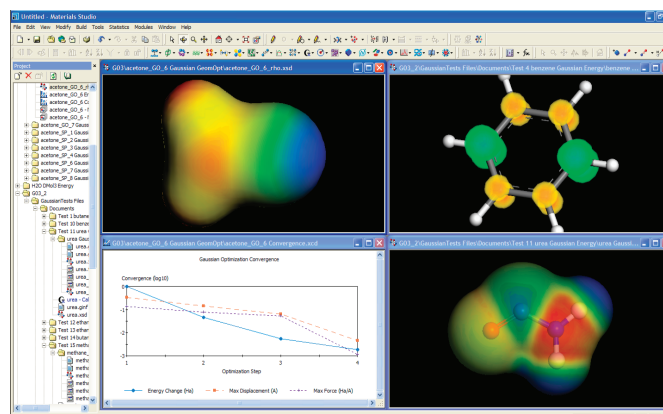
Untitled - Materials Studio

File Edit View Modify Build Tools Statistics Modules Window Help

Project

acetone_GO_6.
acetone_GO_6 En
acetone_GO_6 Co
acetone_GO_6 - R
acetone_GO_6 - R
acetone_SO_7 Gaussia
acetone_SP_1 Gaussi
acetone_SP_2 Gaussi
acetone_SP_3 Gaussi
acetone_SP_4 Gaussi
acetone_SP_5 Gaussi
acetone_SP_6 Gaussi
acetone_SP_7 Gaussi
acetone_SP_8 Gaussi
H2O DMol3 Energy
G03_2
GaussianTests Files
Documents
Test 1 butane
Test 10 benze
Test 11 urea
urea Gaussian
urea.
urea.
urea.
urea.
urea.
urea.
urea - Cal
urea.gjnf
urea.xsd
Test 12 ethar
Test 13 ether
Test 14 butar
Test 15 metha
methane
metha
metha
metha
metha
metha

G03\acetone_GO_6 Gaussian GeomOpt\acetone_GO_6_rho.xsd

G03_2\GaussianTests Files\Documents\Test 4 benzene Gaussian Energy\benzene

G03\acetone_GO_6 Gaussian GeomOpt\acetone_GO_6 Convergence.xcd

G03_2\GaussianTests Files\Documents\Test 11 urea Gaussian Energy\urea Gaussi

Gaussian Optimization Convergence

Convergence (log10)

0
-1
-2
-3

1 2 3 4

Optimization Step

Energy Change (Ha)
Max Displacement (A)
Max Force (Ha/A)